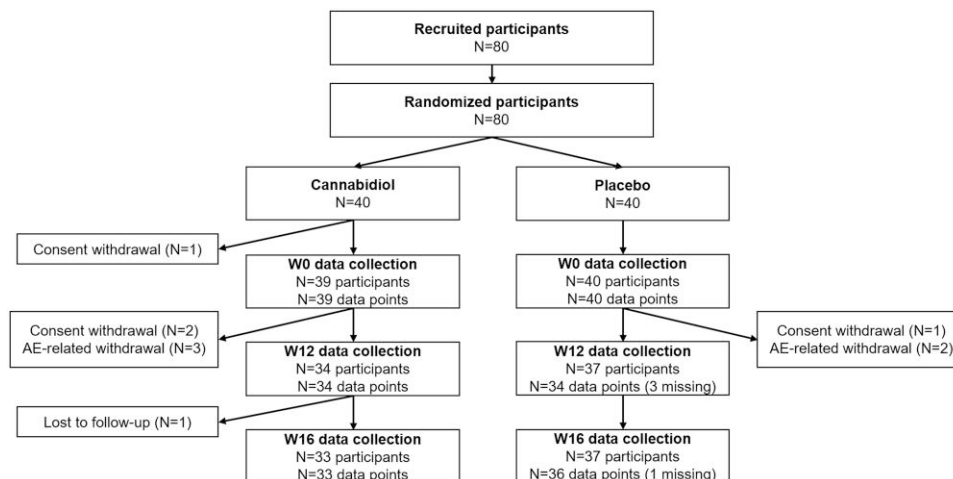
Recruited participants
N=80

Randomized participants
N=80

Cannabidiol
N=40

Placebo
N=40

Consent withdrawal (N=1)

W0 data collection
N=39 participants
N=39 data points

W0 data collection
N=40 participants
N=40 data points

Consent withdrawal (N=2)
AE-related withdrawal (N=3)

Consent withdrawal (N=1)
AE-related withdrawal (N=2)

W12 data collection
N=34 participants
N=34 data points

W12 data collection
N=37 participants
N=34 data points (3 missing)

Lost to follow-up (N=1)

W16 data collection
N=33 participants
N=33 data points

W16 data collection
N=37 participants
N=36 data points (1 missing)